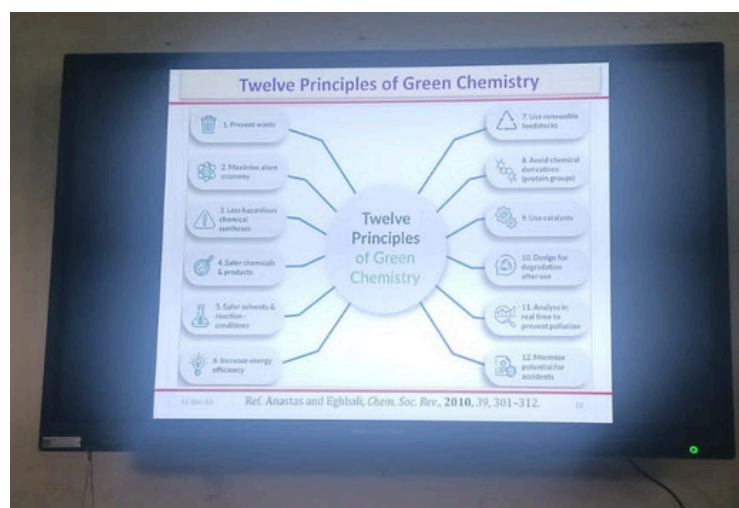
Twelve Principles of Green Chemistry

1. Prevent waste

2. Maximize atom economy

3. Less hazardous chemical syntheses

4. Safer chemicals & products

5. Safer solvents & reaction conditions

6. Increase energy efficiency

Twelve Principles of Green Chemistry

7. Use renewable feedstocks

8. Avoid chemical derivatives (protein groups)

9. Use catalysts

10. Design for degradation after use

11. Analyse in real time to prevent pollution

12. Minimise potential for accidents

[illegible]

Ref. Anastas and Eghbali, Chem. Soc. Rev., 2010, 39, 301–312.

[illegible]